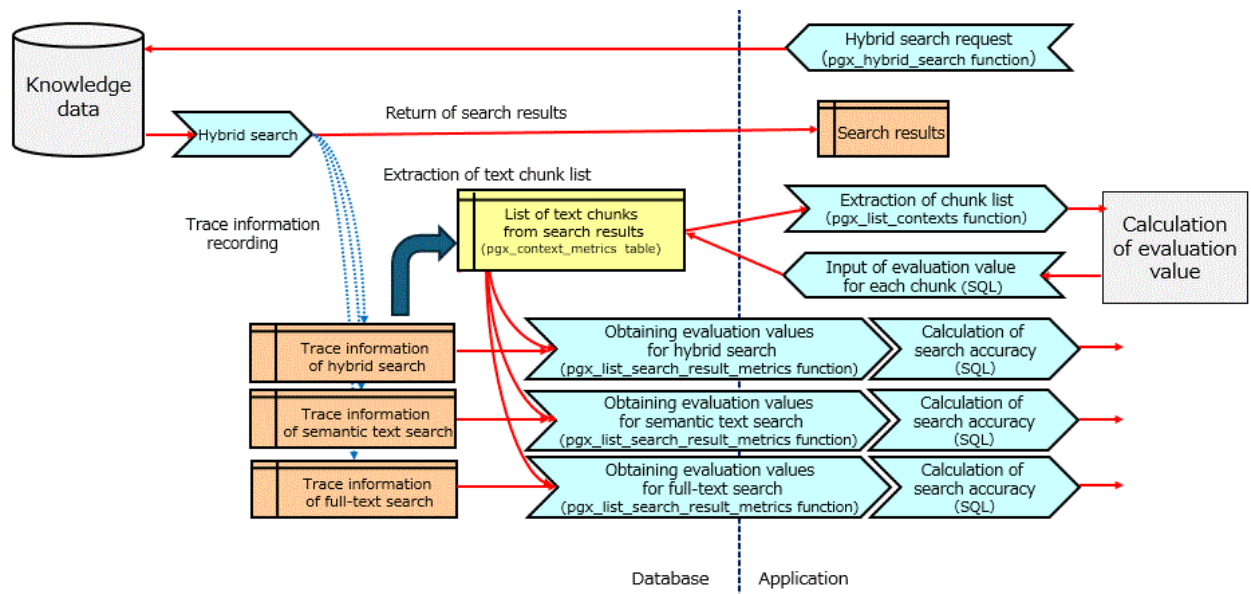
Knowledge data

Hybrid search request
(pgx_hybrid_search function)

Hybrid search

Return of search results

Search results

Extraction of text chunk list

Trace information recording

List of text chunks from search results
(pgx_context_metrics table)

Extraction of chunk list
(pgx_list_contexts function)

Calculation of evaluation value

Input of evaluation value for each chunk (SQL)

Trace information of hybrid search

Obtaining evaluation values for hybrid search
(pgx_list_search_result_metrics function)

Calculation of search accuracy
(SQL)

Trace information of semantic text search

Obtaining evaluation values for semantic text search
(pgx_list_search_result_metrics function)

Calculation of search accuracy
(SQL)

Trace information of full-text search

Obtaining evaluation values for full-text search
(pgx_list_search_result_metrics function)

Calculation of search accuracy
(SQL)

Database

Application